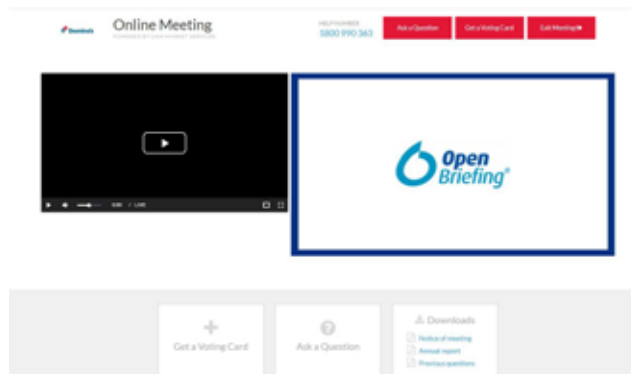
Boardroom Online Meeting
POWERED BY LINK MARKET SERVICES

HELP NUMBER
1800 990 363

Ask a Question
Get a Voting Card
Exit Meeting

0:00 • LIVE

Open Briefing®

Get a Voting Card

Ask a Question

Downloads
Notice of meeting
Annual report
Previous questions